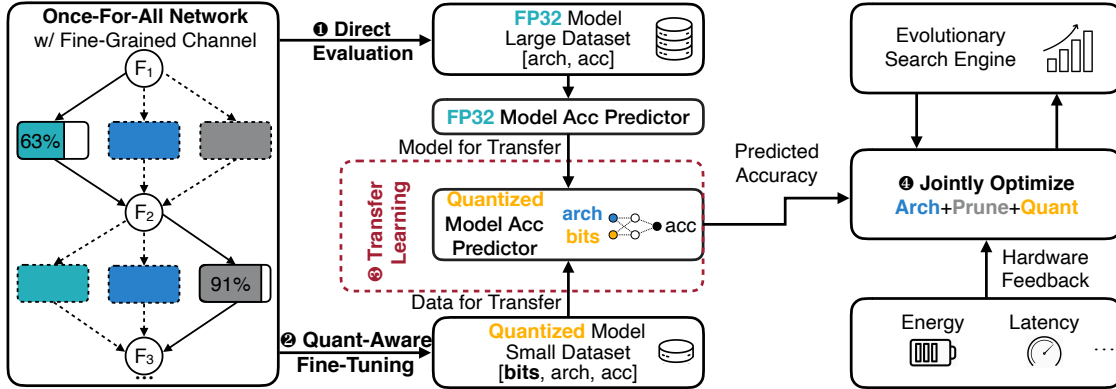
Once-For-All Network
w/ Fine-Grained Channel

$F_1$

63%

$F_2$

91%

$F_3$

...

❶ Direct Evaluation

FP32 Model
Large Dataset
[arch, acc]

FP32 Model Acc Predictor

Model for Transfer

❸ Transfer Learning

Quantized Model Acc Predictor

arch
bits
acc

Data for Transfer

❷ Quant-Aware Fine-Tuning

Quantized Model
Small Dataset
[bits, arch, acc]

Predicted Accuracy

Evolutionary Search Engine

❹ Jointly Optimize
Arch+Prune+Quant

Hardware Feedback

Energy

Latency

...